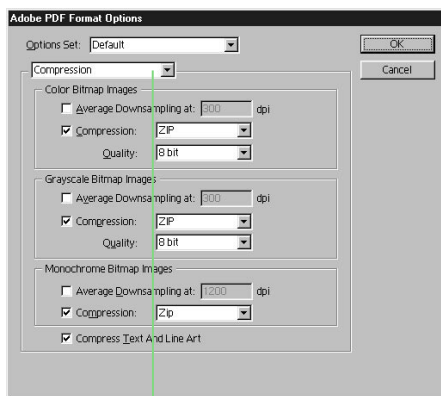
Adobe PDF Format Options

Options Set: Default

OK

Cancel

Compression

Color Bitmap Images

Average Downsampling at: 300 dpi

Compression: ZIP

Quality: 8 bit

Grayscale Bitmap Images

Average Downsampling at: 300 dpi

Compression: ZIP

Quality: 8 bit

Monochrome Bitmap Images

Average Downsampling at: 1200 dpi

Compression: Zip

Compress Text And Line Art